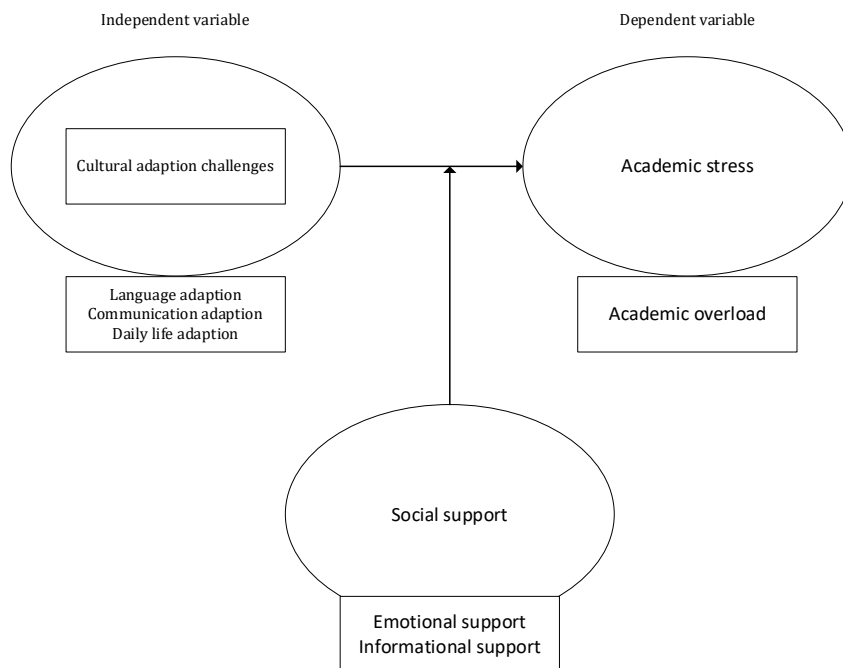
Independent variable

Dependent variable

Cultural adaption challenges

Academic stress

Language adaption
Communication adaption
Daily life adaption

Academic overload

Social support

Emotional support
Informational support